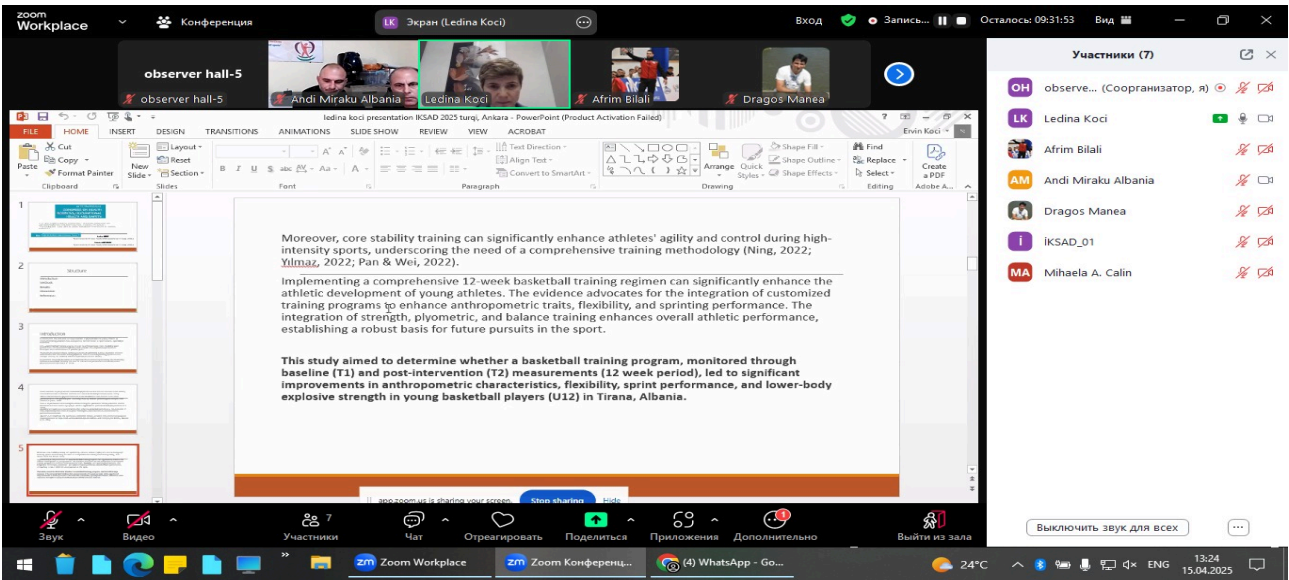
zoom Workplace
Конференция
LK Экран (Ledina Koci)
Вход
Запись...
Осталось: 09:31:53
Вид

observer hall-5
observer hall-5
Andi Miraku Albania
Ledina Koci
Afrim Bilali
Dragos Manea

Участники (7)
OH observe... (Соорганизатор, я)
LK Ledina Koci
Afrim Bilali
AM Andi Miraku Albania
Dragos Manea
İKSAD_01
MA Mihaela A. Calin

ledina koci presentation IKSAD 2025 turqi, Ankara - PowerPoint (Product Activation Failed)
Ervin Koci
FILE HOME INSERT DESIGN TRANSITIONS ANIMATIONS SLIDE SHOW REVIEW VIEW ACROBAT
Cut Copy Format Painter Paste Clipboard
Layout Reset New Slide Section Slides
Font
Text Direction Align Text Convert to SmartArt Paragraph
Arrange Quick Styles Shape Fill Shape Outline Shape Effects Drawing
Find Replace Select Editing
Create a PDF Adobe A...

1
2 Structure
3 Introduction
4
5

Moreover, core stability training can significantly enhance athletes' agility and control during high-intensity sports, underscoring the need of a comprehensive training methodology (Ning, 2022; Yılmaz, 2022; Pan & Wei, 2022).

Implementing a comprehensive 12-week basketball training regimen can significantly enhance the athletic development of young athletes. The evidence advocates for the integration of customized training programs to enhance anthropometric traits, flexibility, and sprinting performance. The integration of strength, plyometric, and balance training enhances overall athletic performance, establishing a robust basis for future pursuits in the sport.

This study aimed to determine whether a basketball training program, monitored through baseline (T1) and post-intervention (T2) measurements (12 week period), led to significant improvements in anthropometric characteristics, flexibility, sprint performance, and lower-body explosive strength in young basketball players (U12) in Tirana, Albania.

app.zoom.us is sharing your screen. Stop sharing Hide

Звук Видео Участники 7 Чат Отреагировать Поделиться Приложения Дополнительно Выйти из зала
Выключить звук для всех

Zoom Workplace
Zoom Конференц...
(4) WhatsApp - Go...
24°C ENG 13:24 15.04.2025